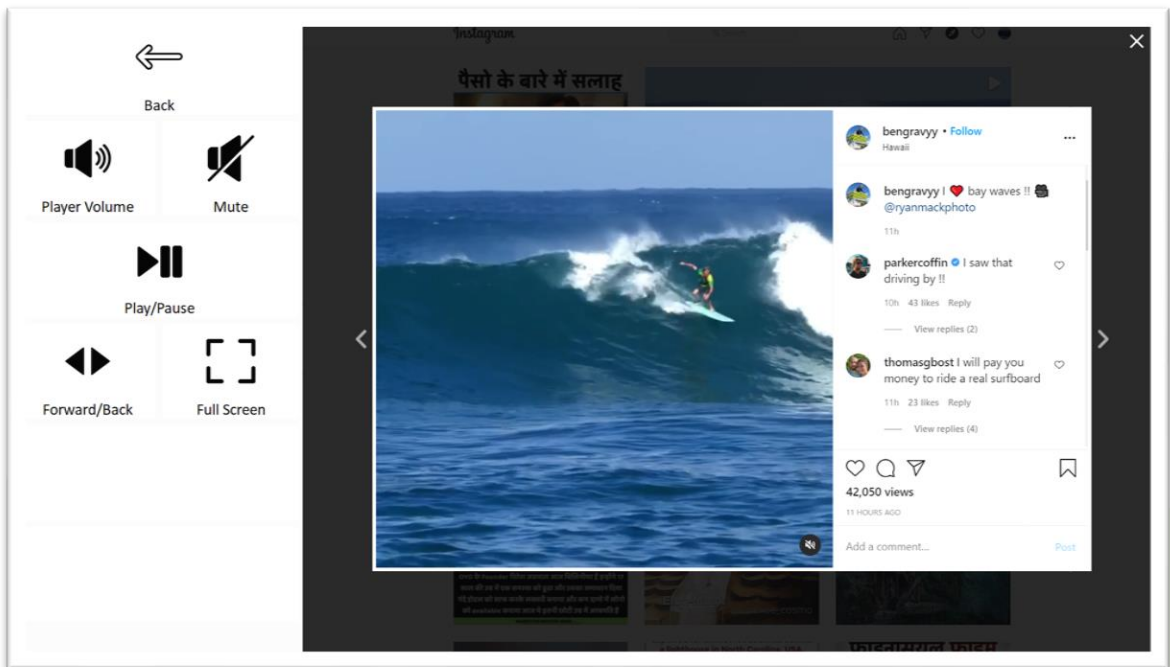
Back

Player Volume

Mute

Play/Pause

Forward/Back

Full Screen

Instagram

पैसो के बारे में सलाह

bengravyy • Follow
Hawaii

bengravyy ! ❤️ bay waves !! @ryanmackphoto
11h

parkercoffin I saw that driving by !!
10h 43 likes Reply
View replies (2)

thomasgbost I will pay you money to ride a real surfboard
11h 23 likes Reply
View replies (4)

42,050 views
11 HOURS AGO

Add a comment...
Post